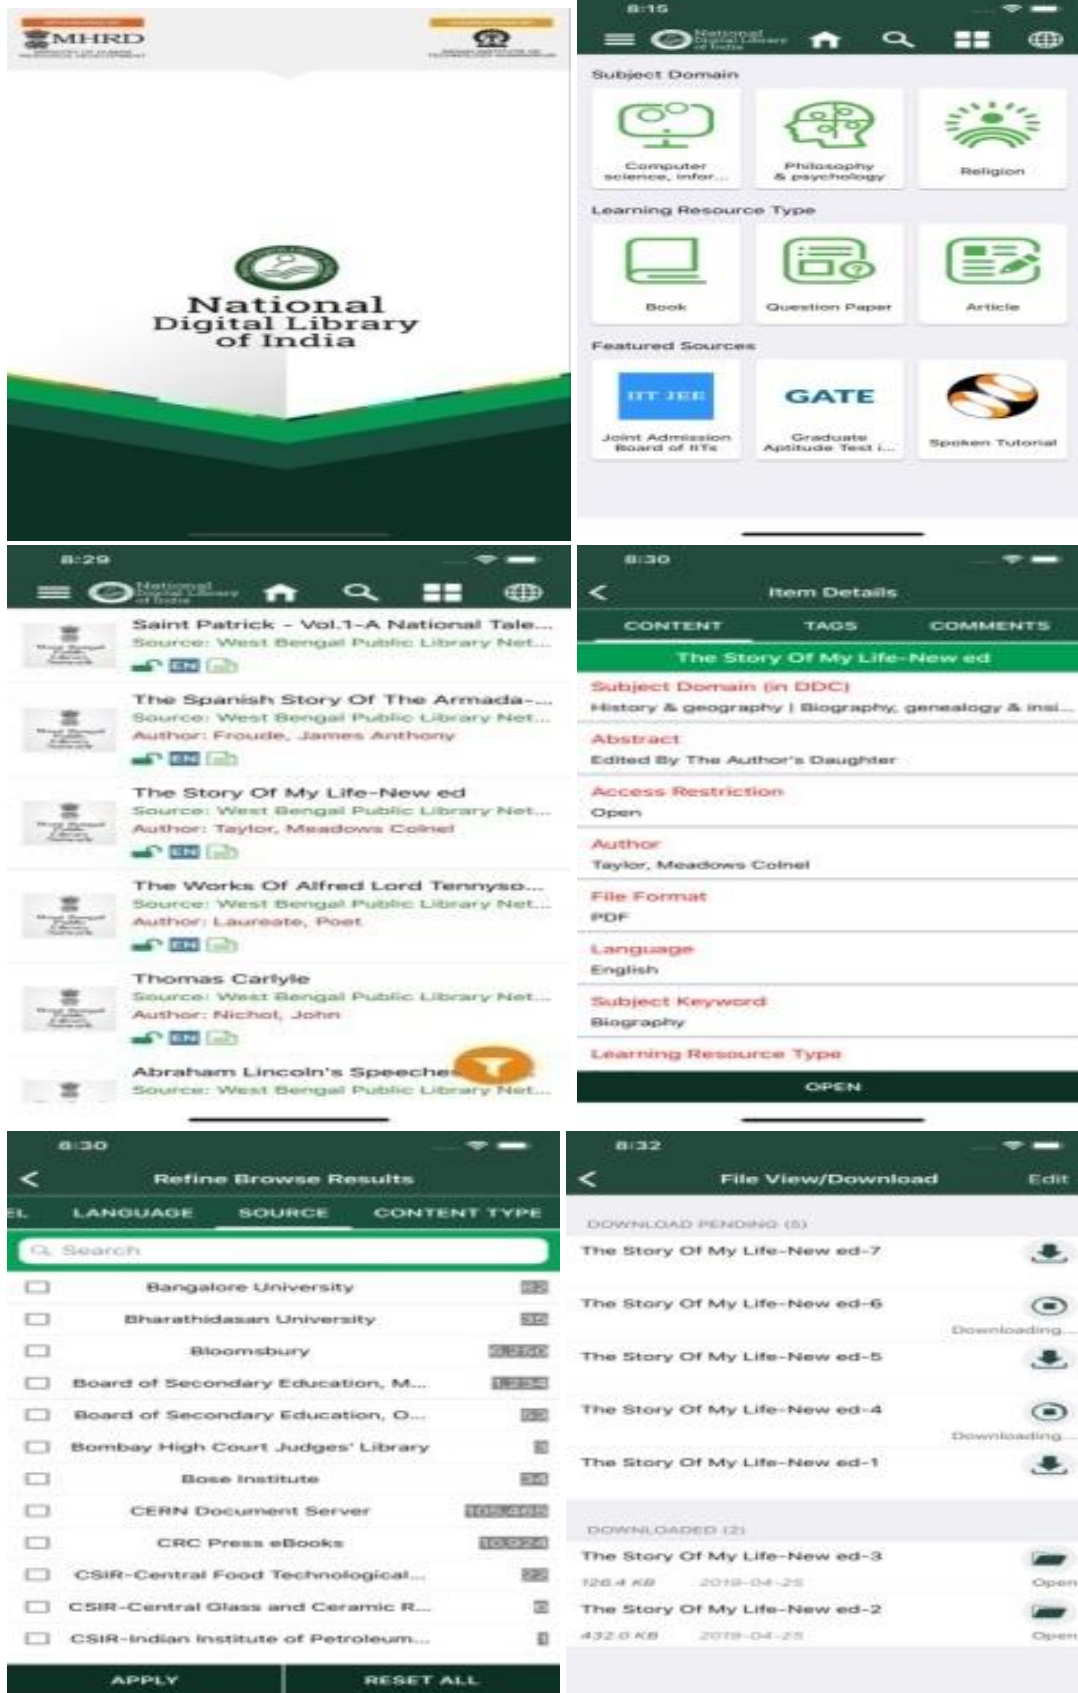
MHRD

National Digital Library of India

8:15

Subject Domain

Computer science, infor...

Philosophy & psychology

Religion

Learning Resource Type

Book

Question Paper

Article

Featured Sources

IIT JEE

Joint Admission Board of IITs

GATE

Graduate Aptitude Test i...

Spoken Tutorial

8:29

Saint Patrick - Vol.1-A National Tale...
Source: West Bengal Public Library Net...
EN

The Spanish Story Of The Armada-...
Source: West Bengal Public Library Net...
Author: Froude, James Anthony
EN

The Story Of My Life-New ed
Source: West Bengal Public Library Net...
Author: Taylor, Meadows Colnel
EN

The Works Of Alfred Lord Tennyso...
Source: West Bengal Public Library Net...
Author: Laureate, Poet
EN

Thomas Carlyle
Source: West Bengal Public Library Net...
Author: Nichol, John
EN

Abraham Lincoln's Speeche...
Source: West Bengal Public Library Net...

8:30

Item Details

CONTENT TAGS COMMENTS

The Story Of My Life-New ed

Subject Domain (in DDC)
History & geography | Biography, genealogy & insi...

Abstract
Edited By The Author's Daughter

Access Restriction
Open

Author
Taylor, Meadows Colnel

File Format
PDF

Language
English

Subject Keyword
Biography

Learning Resource Type

OPEN

8:30

Refine Browse Results

EL LANGUAGE SOURCE CONTENT TYPE

Search

Bangalore University
Bharathidasan University
Bloomsbury
Board of Secondary Education, M...
Board of Secondary Education, O...
Bombay High Court Judges' Library
Bose Institute
CERN Document Server
CRC Press eBooks
CSIR-Central Food Technological...
CSIR-Central Glass and Ceramic R...
CSIR-Indian Institute of Petroleum...

APPLY RESET ALL

8:32

File View/Download Edit

DOWNLOAD PENDING (5)

The Story Of My Life-New ed-7
The Story Of My Life-New ed-6
Downloading...
The Story Of My Life-New ed-5
The Story Of My Life-New ed-4
Downloading...
The Story Of My Life-New ed-1

DOWNLOADED (2)

The Story Of My Life-New ed-3
128.4 KB 2019-04-25 Open
The Story Of My Life-New ed-2
432.0 KB 2019-04-25 Open